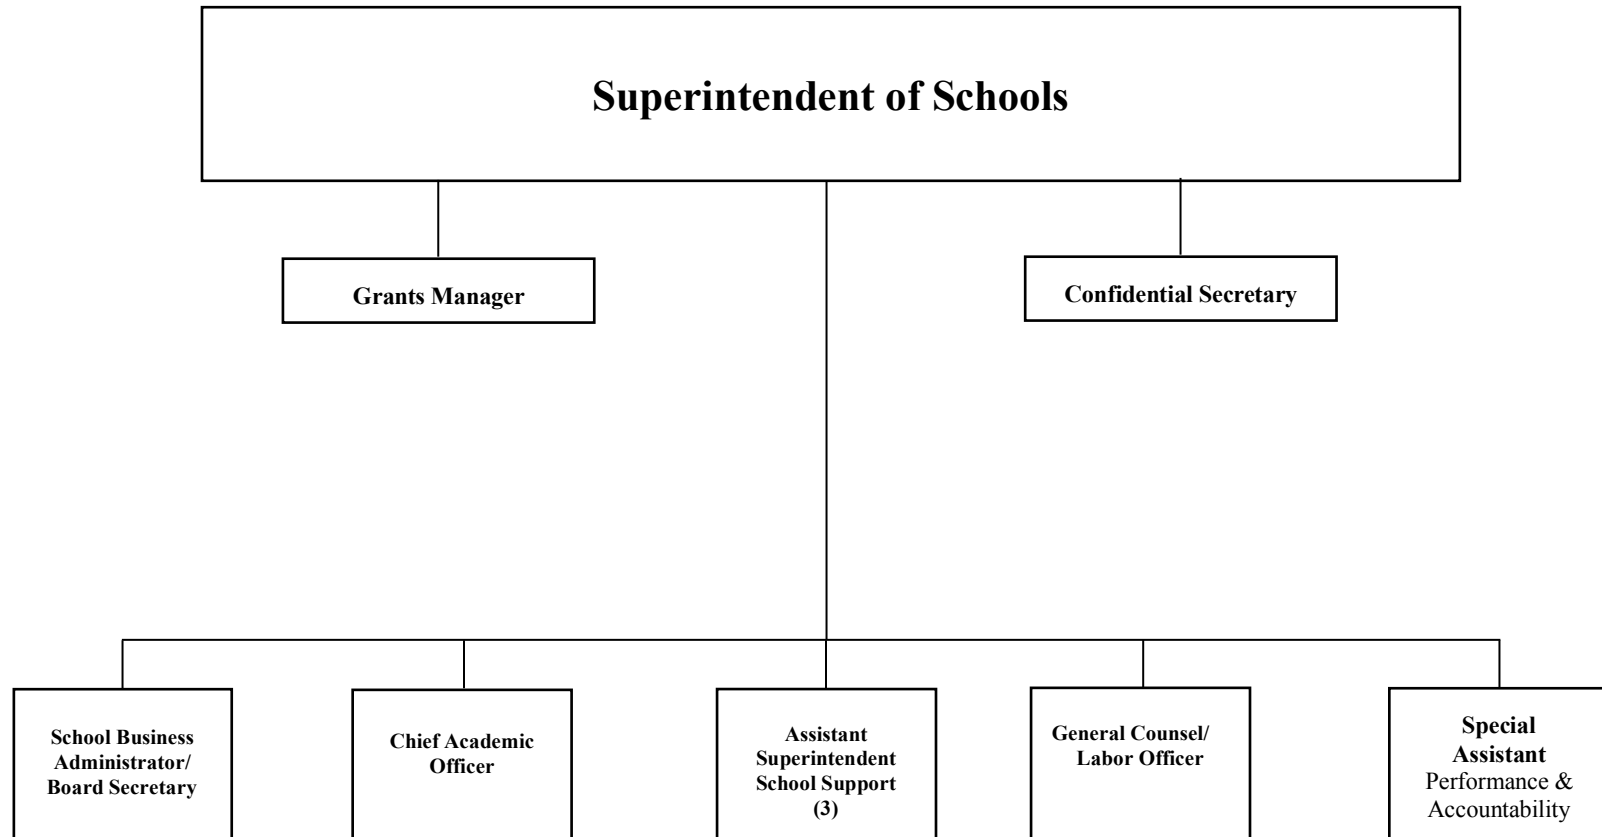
Superintendent of Schools

Grants Manager

Confidential Secretary

School Business Administrator/ Board Secretary

Chief Academic Officer

Assistant Superintendent School Support (3)

General Counsel/ Labor Officer

Special Assistant Performance & Accountability